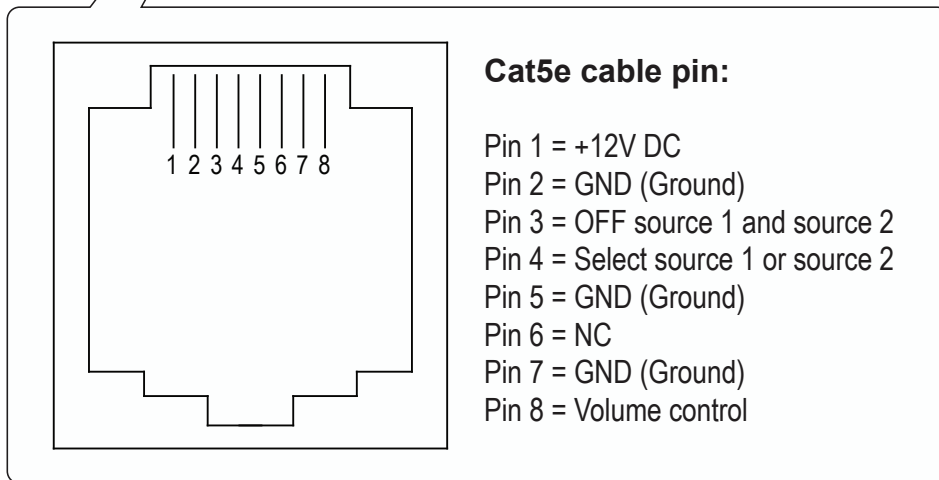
1 2 3 4 5 6 7 8

**Cat5e cable pin:**

Pin 1 = +12V DC
Pin 2 = GND (Ground)
Pin 3 = OFF source 1 and source 2
Pin 4 = Select source 1 or source 2
Pin 5 = GND (Ground)
Pin 6 = NC
Pin 7 = GND (Ground)
Pin 8 = Volume control